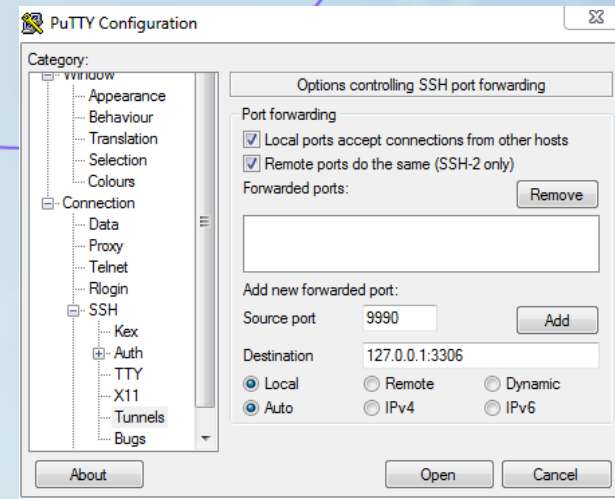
PuTTY Configuration

Category:

Window
Appearance
Behaviour
Translation
Selection
Colours
Connection
Data
Proxy
Telnet
Rlogin
SSH
Kex
Auth
TTY
X11
Tunnels
Bugs

Options controlling SSH port forwarding

Port forwarding
Local ports accept connections from other hosts
Remote ports do the same (SSH-2 only)
Forwarded ports:
Remove

Add new forwarded port:
Source port 9990
Add
Destination 127.0.0.1:3306
Local Remote Dynamic
Auto IPv4 IPv6

About
Open
Cancel